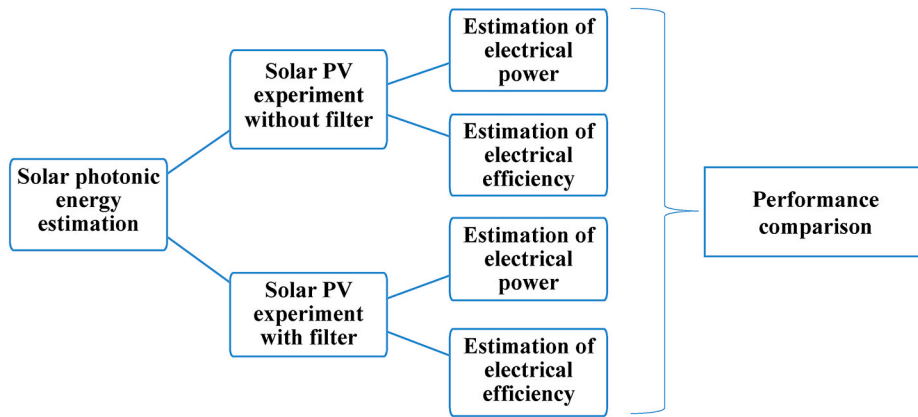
Solar photonic energy estimation

Solar PV experiment without filter

Estimation of electrical power

Estimation of electrical efficiency

Solar PV experiment with filter

Estimation of electrical power

Estimation of electrical efficiency

Performance comparison